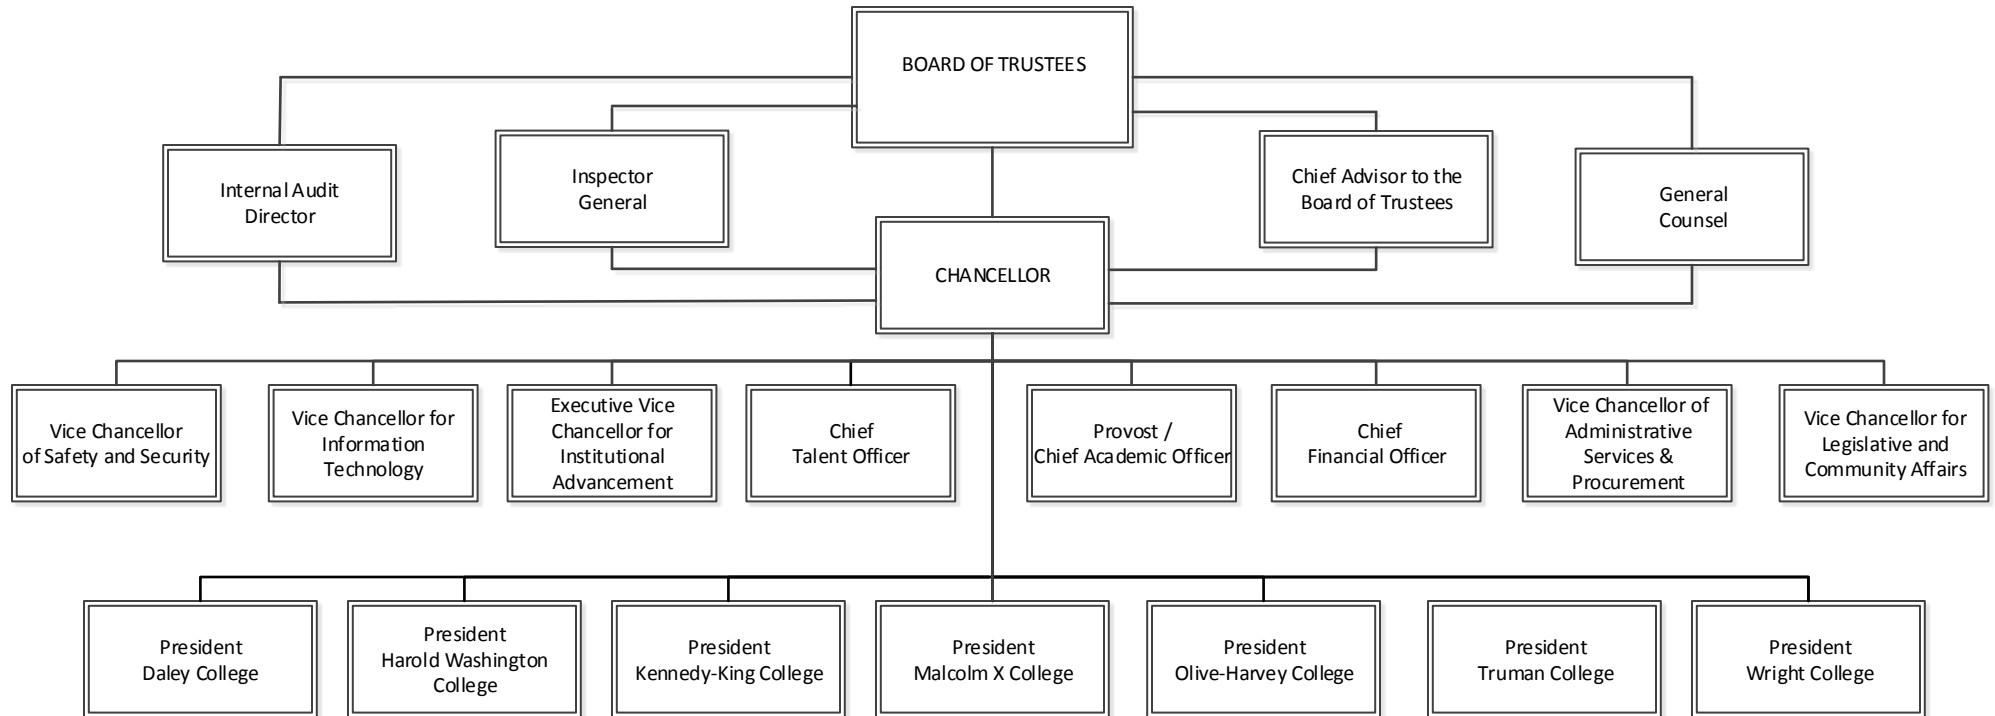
BOARD OF TRUSTEES

Internal Audit Director

Inspector General

Chief Advisor to the Board of Trustees

General Counsel

CHANCELLOR

Vice Chancellor of Safety and Security

Vice Chancellor for Information Technology

Executive Vice Chancellor for Institutional Advancement

Chief Talent Officer

Provost / Chief Academic Officer

Chief Financial Officer

Vice Chancellor of Administrative Services & Procurement

Vice Chancellor for Legislative and Community Affairs

President Daley College

President Harold Washington College

President Kennedy-King College

President Malcolm X College

President Olive-Harvey College

President Truman College

President Wright College